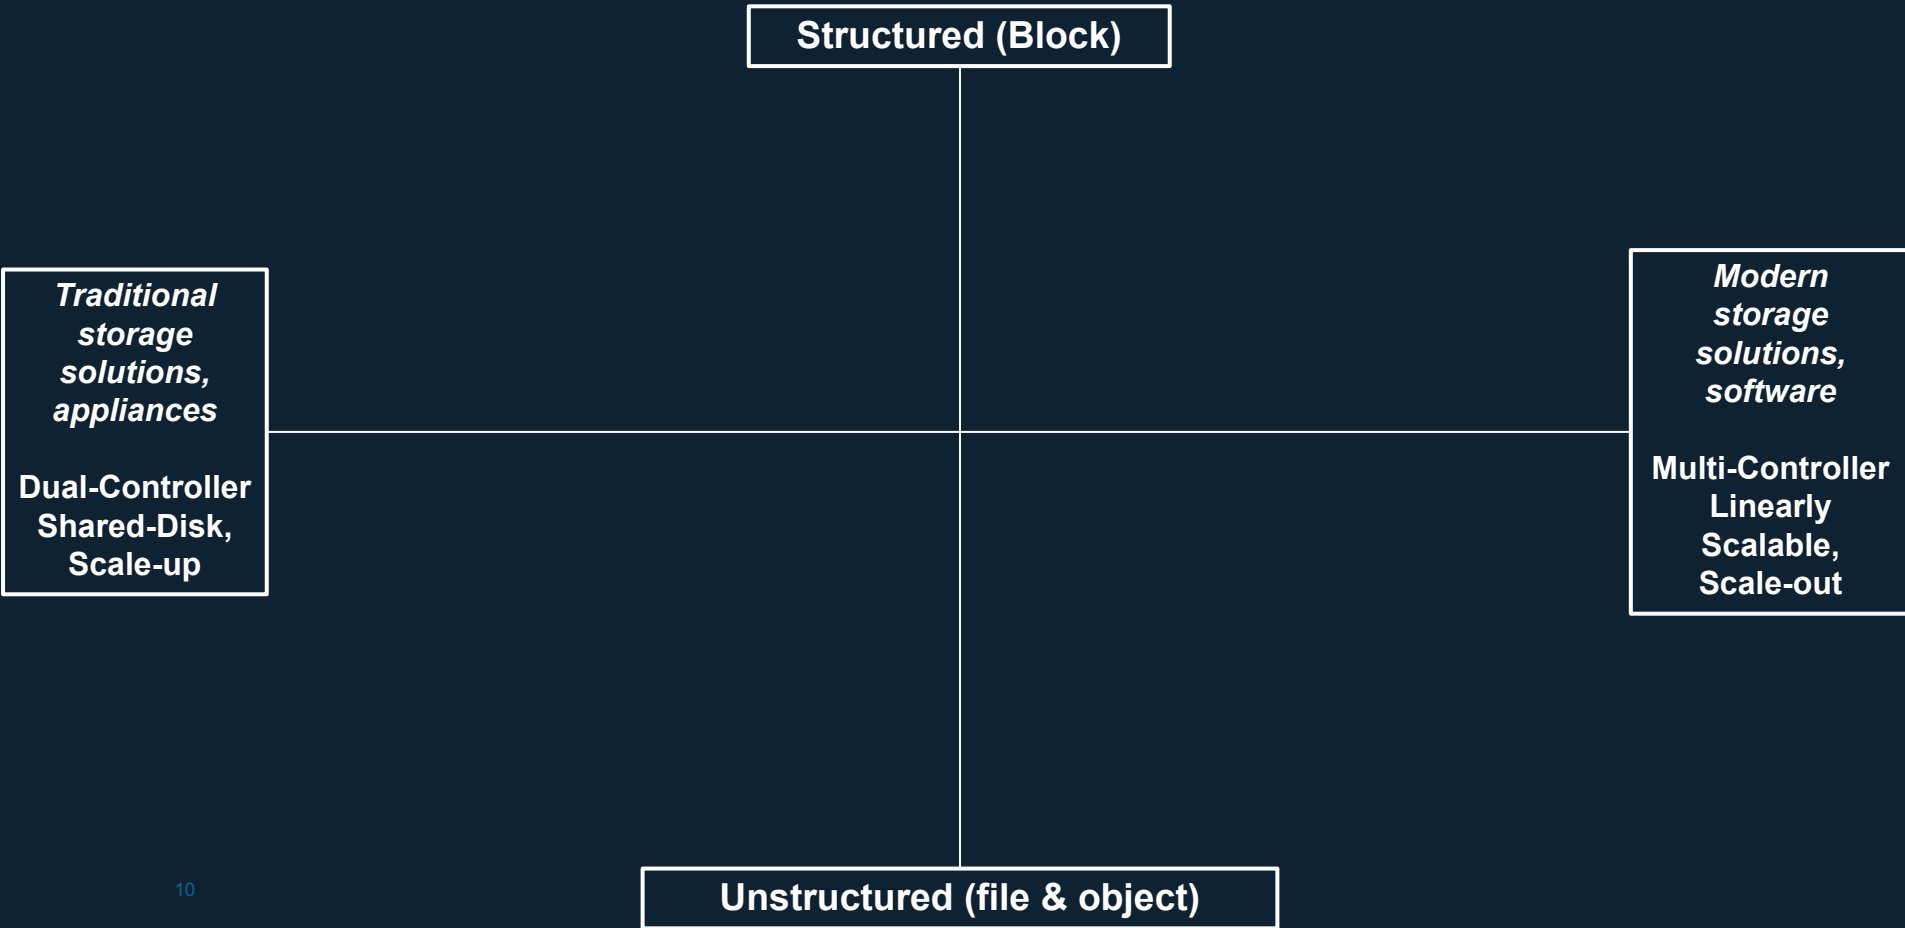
Structured (Block)

Traditional storage solutions, appliances

Dual-Controller Shared-Disk, Scale-up

Modern storage solutions, software

Multi-Controller Linearly Scalable, Scale-out

10

Unstructured (file & object)